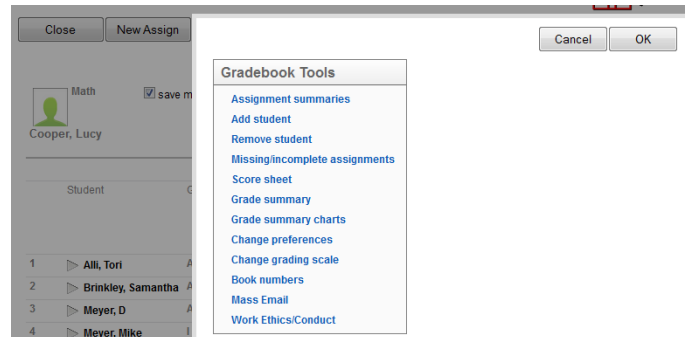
Close
New Assign

Math
save m

Cooper, Lucy

Student

1 Alli, Tori
2 Brinkley, Samantha
3 Meyer, D
4 Meyer, Mike

Cancel
OK

Gradebook Tools

Assignment summaries
Add student
Remove student
Missing/incomplete assignments
Score sheet
Grade summary
Grade summary charts
Change preferences
Change grading scale
Book numbers
Mass Email
Work Ethics/Conduct